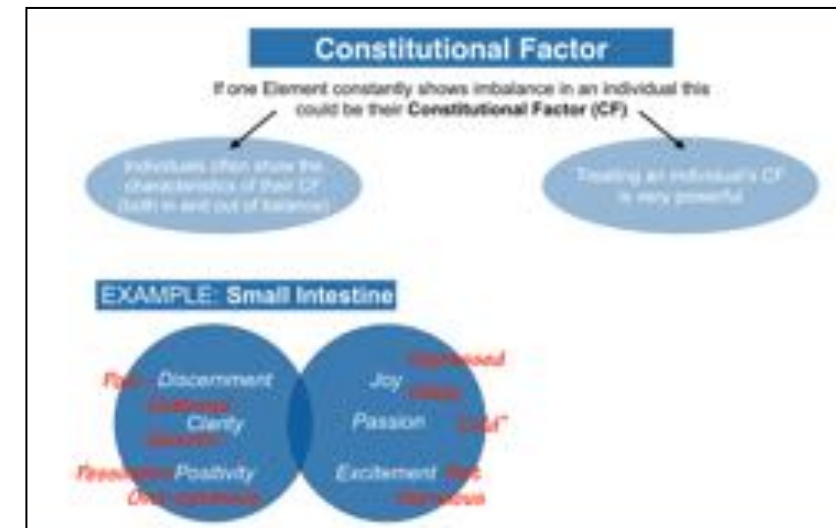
Constitutional Factor

If one Element constantly shows imbalance in an individual this could be their Constitutional Factor (CF)

Individuals often show the characteristics of their CF (both in and out of balance)

Treating an individual's CF is very powerful

EXAMPLE: Small Intestine

Discernment
Clarity
Positivity

Joy
Passion
Excitement

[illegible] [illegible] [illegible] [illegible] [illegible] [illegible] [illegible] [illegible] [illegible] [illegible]